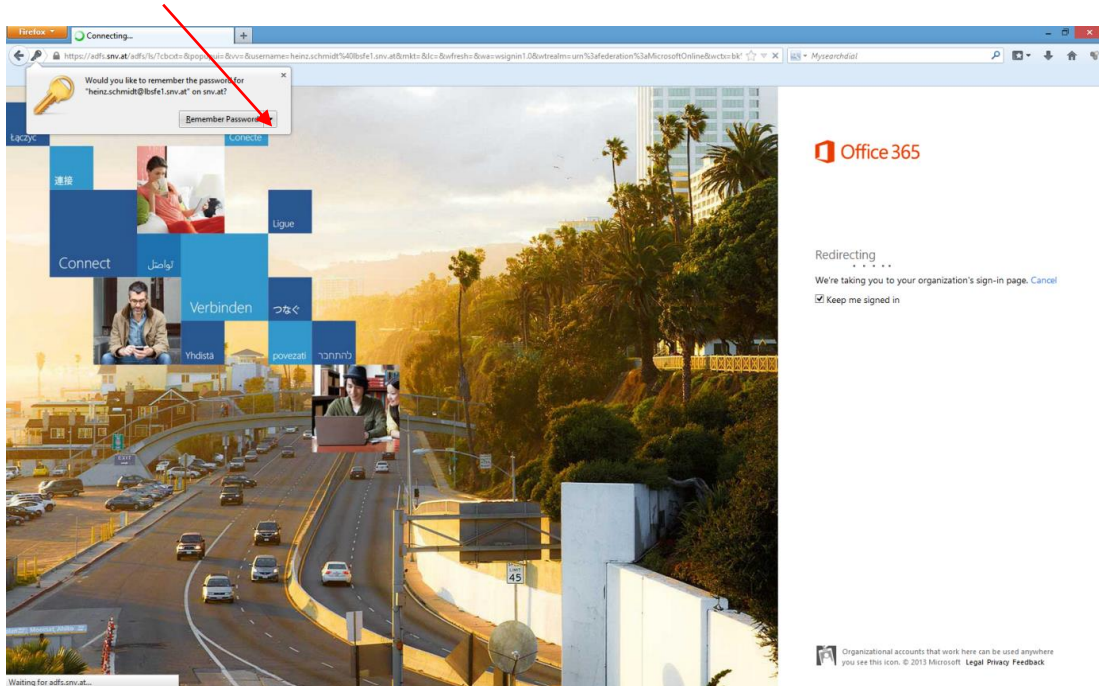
Firefox
Connecting...
+
https://adfs.snv.at/adfs/ls/?cbcxt=&popupui=&vv=&username=heinz.schmidt%40lbsfe1.snv.at&mkt=&lc=&wfresh=&wa=wsignin1.0&wtrealm=urn%3afederation%3aMicrosoftOnline&wctx=bk
Mysearchdial

Would you like to remember the password for "heinz.schmidt@lbsfe1.snv.at" on snv.at?
Remember Password

Łączyć
Conecte
連接
Ligue
Connect
تواصل
Verbinden
つなぐ
Yhdistä
povezati
להתחבר

Office 365

Redirecting
We're taking you to your organization's sign-in page. Cancel
Keep me signed in

Organizational accounts that work here can be used anywhere you see this icon. © 2013 Microsoft Legal Privacy Feedback

45

Waiting for adfs.snv.at...